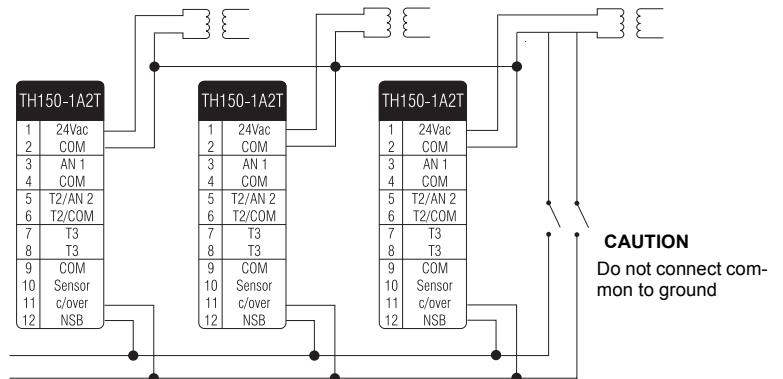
TH150-1A2T

| | |
|---|---|
| 1 | 24Vac |
| 2 | COM |
| 3 | AN 1 |
| 4 | COM |
| 5 | T2/AN 2 |
| 6 | T2/COM |
| 7 | T3 |
| 8 | T3 |
| 9 | COM |
| 10 | Sensor |
| 11 | c/over |
| 12 | NSB |

TH150-1A2T

| | |
|---|---|
| 1 | 24Vac |
| 2 | COM |
| 3 | AN 1 |
| 4 | COM |
| 5 | T2/AN 2 |
| 6 | T2/COM |
| 7 | T3 |
| 8 | T3 |
| 9 | COM |
| 10 | Sensor |
| 11 | c/over |
| 12 | NSB |

TH150-1A2T

| | |
|---|---|
| 1 | 24Vac |
| 2 | COM |
| 3 | AN 1 |
| 4 | COM |
| 5 | T2/AN 2 |
| 6 | T2/COM |
| 7 | T3 |
| 8 | T3 |
| 9 | COM |
| 10 | Sensor |
| 11 | c/over |
| 12 | NSB |

CAUTION

Do not connect common to ground